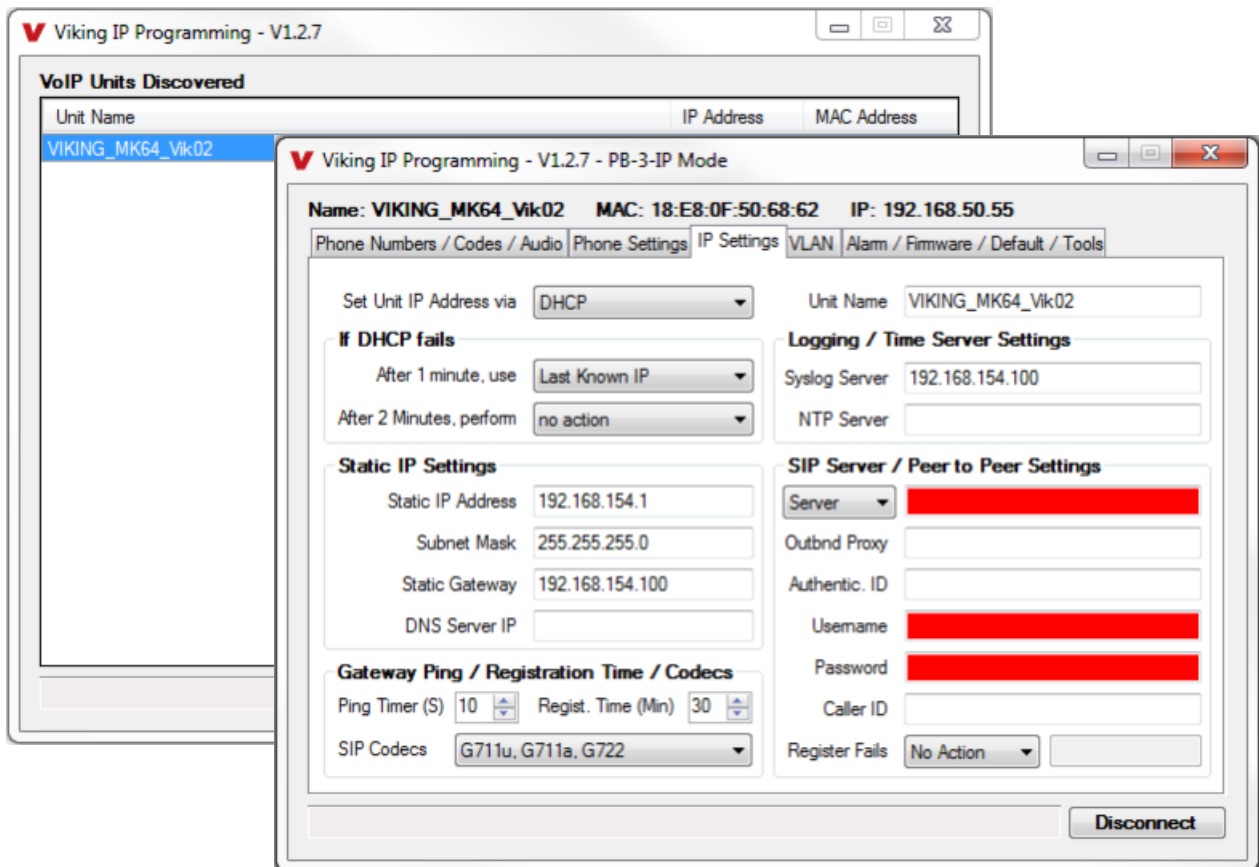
Viking IP Programming - V1.2.7

VoIP Units Discovered

Unit Name | IP Address | MAC Address

VIKING_MK64_Vik02

Viking IP Programming - V1.2.7 - PB-3-IP Mode

Name: VIKING_MK64_Vik02  MAC: 18:E8:0F:50:68:62  IP: 192.168.50.55

Phone Numbers / Codes / Audio | Phone Settings | IP Settings | VLAN | Alarm / Firmware / Default / Tools

Set Unit IP Address via DHCP

Unit Name VIKING_MK64_Vik02

If DHCP fails

After 1 minute, use Last Known IP

After 2 Minutes, perform no action

Logging / Time Server Settings

Syslog Server 192.168.154.100

NTP Server

Static IP Settings

Static IP Address 192.168.154.1

Subnet Mask 255.255.255.0

Static Gateway 192.168.154.100

DNS Server IP

SIP Server / Peer to Peer Settings

Server

Outbnd Proxy

Authentic. ID

Username

Password

Caller ID

Register Fails No Action

Gateway Ping / Registration Time / Codecs

Ping Timer (S) 10  Regist. Time (Min) 30

SIP Codecs G711u, G711a, G722

Disconnect